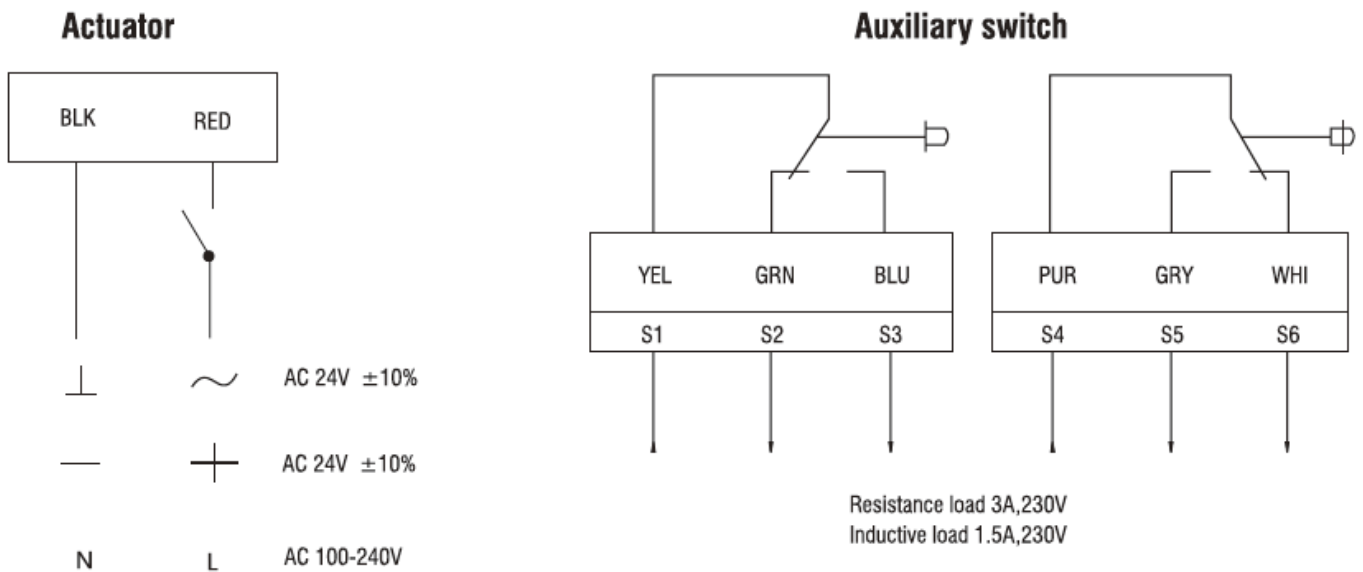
Actuator

BLK RED

$\perp$ $\sim$ AC 24V $\pm10\%$

$-$ $+$ AC 24V $\pm10\%$

N L AC 100-240V

Auxiliary switch

YEL GRN BLU
S1 S2 S3

PUR GRY WHI
S4 S5 S6

Resistance load 3A,230V
Inductive load 1.5A,230V